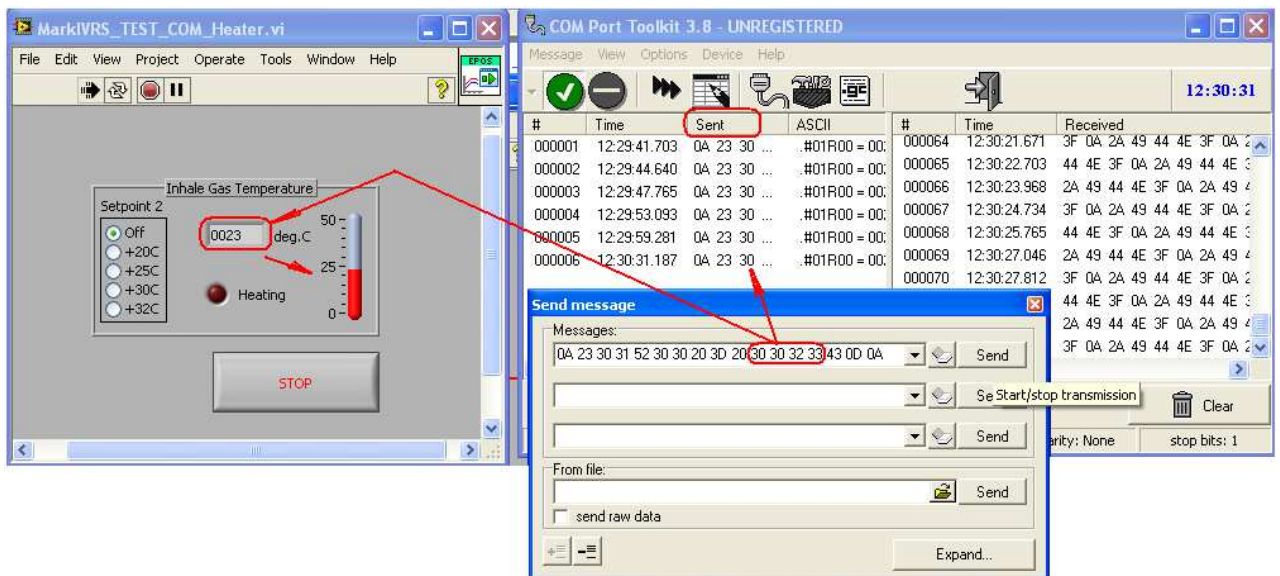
MarkIVRS_TEST_COM_Heater.vi

File Edit View Project Operate Tools Window Help

EPOS

Inhale Gas Temperature

Setpoint 2

Off
+20C
+25C
+30C
+32C

0023 deg.C

Heating

50
25
0

STOP

COM Port Toolkit 3.8 - UNREGISTERED

Message View Options Device Help

12:30:31

| # | Time | Sent | ASCII |
|---|---|---|---|
| 000001 | 12:29:41.703 | 0A 23 30 ... | .#01R00 = 00: |
| 000002 | 12:29:44.640 | 0A 23 30 ... | .#01R00 = 00: |
| 000003 | 12:29:47.765 | 0A 23 30 ... | .#01R00 = 00: |
| 000004 | 12:29:53.093 | 0A 23 30 ... | .#01R00 = 00: |
| 000005 | 12:29:59.281 | 0A 23 30 ... | .#01R00 = 00: |
| 000006 | 12:30:31.187 | 0A 23 30 ... | .#01R00 = 00: |

| # | Time | Received |
|---|---|---|
| 000064 | 12:30:21.671 | 3F 0A 2A 49 44 4E 3F 0A 2 |
| 000065 | 12:30:22.703 | 44 4E 3F 0A 2A 49 44 4E 3 |
| 000066 | 12:30:23.968 | 2A 49 44 4E 3F 0A 2A 49 4 |
| 000067 | 12:30:24.734 | 3F 0A 2A 49 44 4E 3F 0A 2 |
| 000068 | 12:30:25.765 | 44 4E 3F 0A 2A 49 44 4E 3 |
| 000069 | 12:30:27.046 | 2A 49 44 4E 3F 0A 2A 49 4 |
| 000070 | 12:30:27.812 | 3F 0A 2A 49 44 4E 3F 0A 2 |
| | | 44 4E 3F 0A 2A 49 44 4E 3 |
| | | 2A 49 44 4E 3F 0A 2A 49 4 |
| | | 3F 0A 2A 49 44 4E 3F 0A 2 |

Send message

Messages:

0A 23 30 31 52 30 30 20 3D 20 30 30 32 33 43 0D 0A

Send

Se Start/stop transmission

Send

Clear

arity: None

stop bits: 1

From file:

Send

send raw data

Expand...